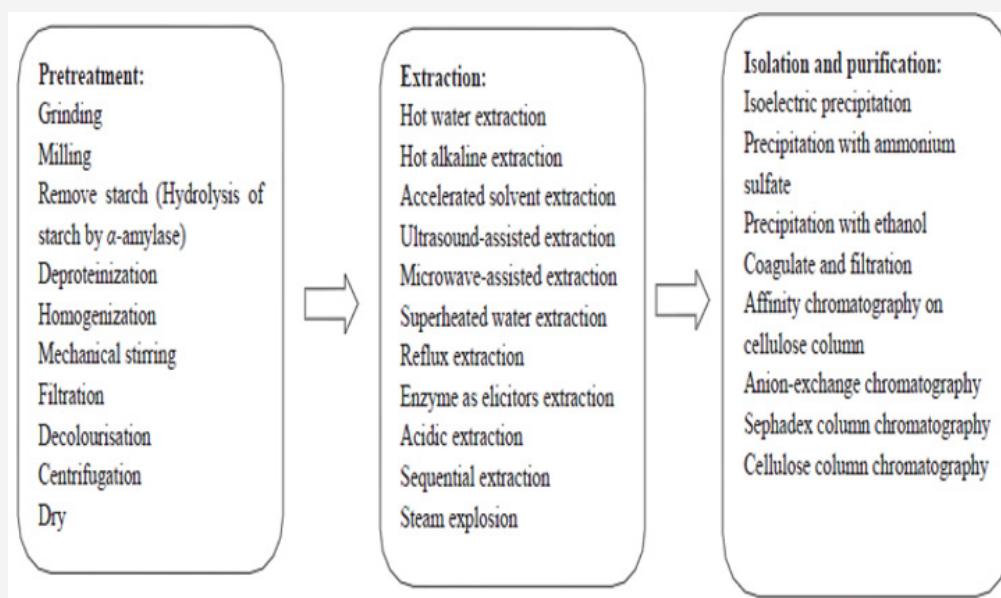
Pretreatment:
Grinding
Milling
Remove starch (Hydrolysis of starch by $\alpha$-amylase)
Deproteinization
Homogenization
Mechanical stirring
Filtration
Decolourisation
Centrifugation
Dry

Extraction:
Hot water extraction
Hot alkaline extraction
Accelerated solvent extraction
Ultrasound-assisted extraction
Microwave-assisted extraction
Superheated water extraction
Reflux extraction
Enzyme as elicitors extraction
Acidic extraction
Sequential extraction
Steam explosion

Isolation and purification:
Isoelectric precipitation
Precipitation with ammonium sulfate
Precipitation with ethanol
Coagulate and filtration
Affinity chromatography on cellulose column
Anion-exchange chromatography
Sephadex column chromatography
Cellulose column chromatography